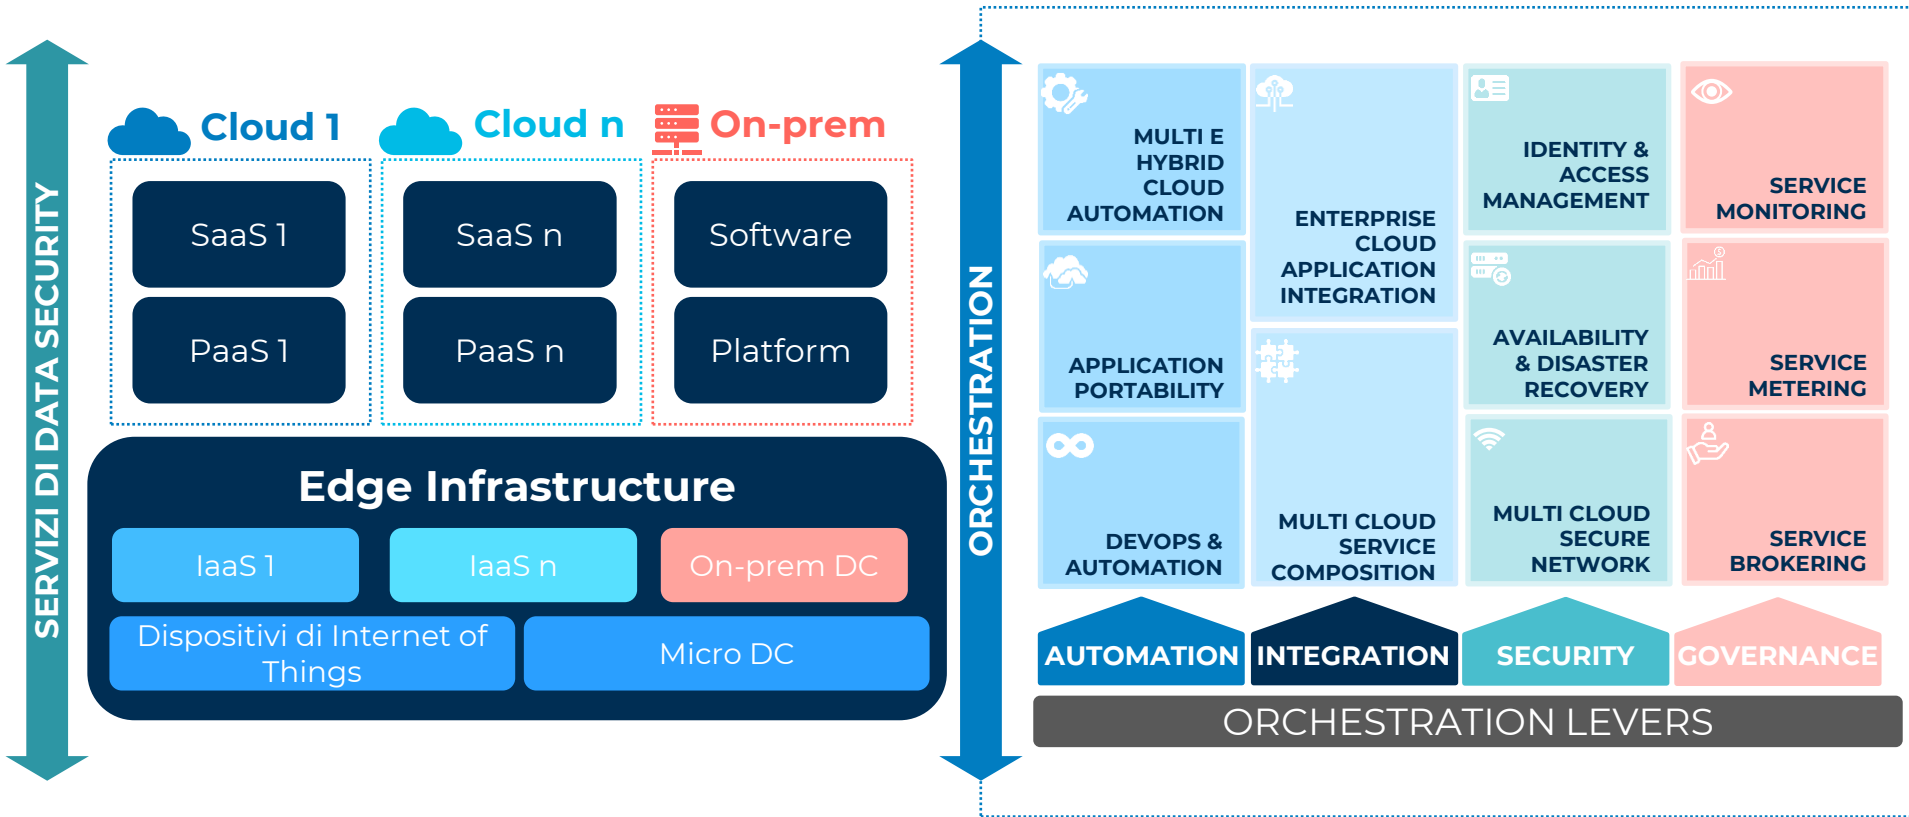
SERVIZI DI DATA SECURITY

Cloud 1

Cloud n

On-prem

SaaS 1

PaaS 1

SaaS n

PaaS n

Software

Platform

Edge Infrastructure

IaaS 1

IaaS n

On-prem DC

Dispositivi di Internet of Things

Micro DC

ORCHESTRATION

MULTI E HYBRID CLOUD AUTOMATION

APPLICATION PORTABILITY

DEVOPS & AUTOMATION

ENTERPRISE CLOUD APPLICATION INTEGRATION

MULTI CLOUD SERVICE COMPOSITION

IDENTITY & ACCESS MANAGEMENT

AVAILABILITY & DISASTER RECOVERY

MULTI CLOUD SECURE NETWORK

SERVICE MONITORING

SERVICE METERING

SERVICE BROKERING

AUTOMATION

INTEGRATION

SECURITY

GOVERNANCE

ORCHESTRATION LEVERS